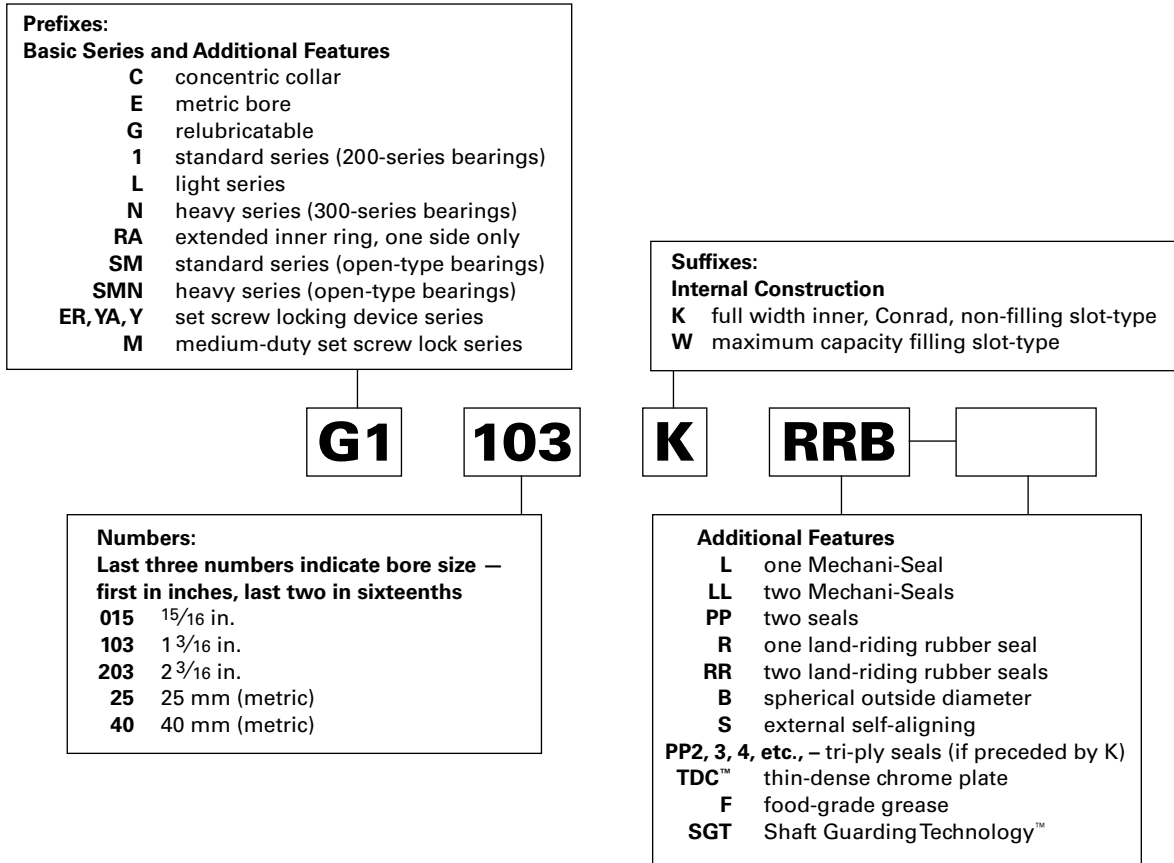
**Prefixes:**
**Basic Series and Additional Features**
**C** concentric collar
**E** metric bore
**G** relubricatable
**1** standard series (200-series bearings)
**L** light series
**N** heavy series (300-series bearings)
**RA** extended inner ring, one side only
**SM** standard series (open-type bearings)
**SMN** heavy series (open-type bearings)
**ER, YA, Y** set screw locking device series
**M** medium-duty set screw lock series

**Suffixes:**
**Internal Construction**
**K** full width inner, Conrad, non-filling slot-type
**W** maximum capacity filling slot-type

G1 103 K RRB

**Numbers:**
**Last three numbers indicate bore size — first in inches, last two in sixteenths**
**015** $\frac{15}{16}$ in.
**103** $1\frac{3}{16}$ in.
**203** $2\frac{3}{16}$ in.
**25** 25 mm (metric)
**40** 40 mm (metric)

**Additional Features**
**L** one Mechani-Seal
**LL** two Mechani-Seals
**PP** two seals
**R** one land-riding rubber seal
**RR** two land-riding rubber seals
**B** spherical outside diameter
**S** external self-aligning
**PP2, 3, 4, etc., –** tri-ply seals (if preceded by K)
**TDC™** thin-dense chrome plate
**F** food-grade grease
**SGT** Shaft Guarding Technology™